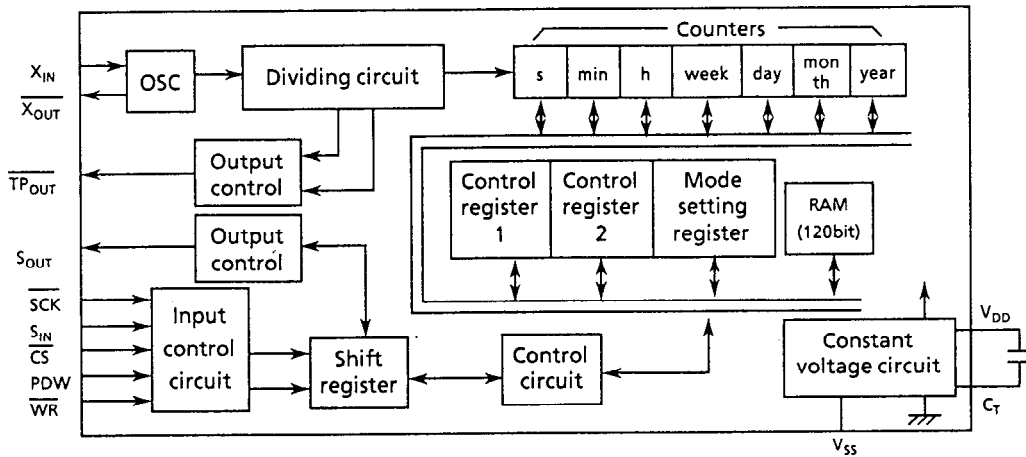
Counters

$X_{IN}$

$\overline{X_{OUT}}$

OSC

Dividing circuit

s

min

h

week

day

mon th

year

Output control

$\overline{TP_{OUT}}$

Control register 1

Control register 2

Mode setting register

RAM (120bit)

Output control

$S_{OUT}$

$\overline{SCK}$

$S_{IN}$

$\overline{CS}$

PDW

$\overline{WR}$

Input control circuit

Shift register

Control circuit

Constant voltage circuit

$V_{DD}$

$C_T$

$V_{SS}$